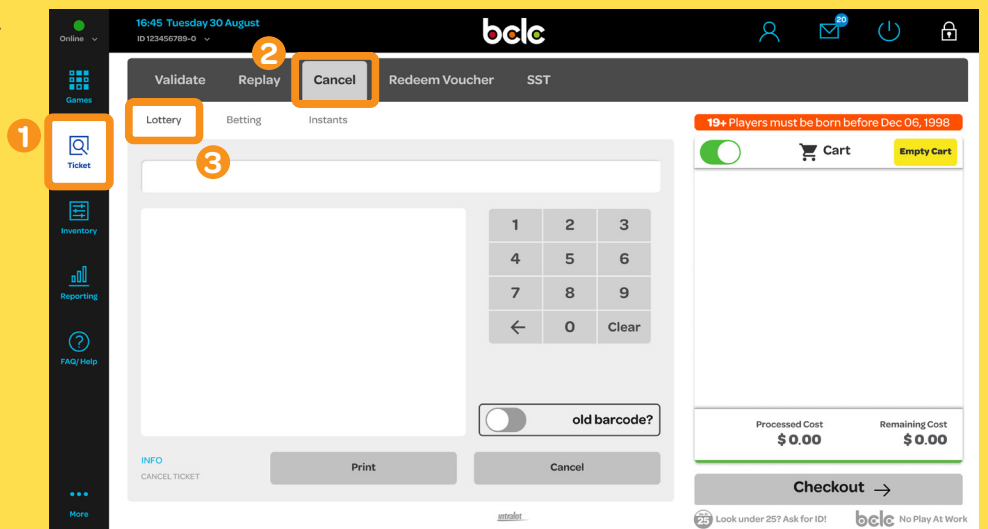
Online

16:45 Tuesday 30 August
ID 123456789-0

bclc

20

Games

1

Ticket

Inventory

Reporting

FAQ/ Help

More

2

Validate Replay Cancel Redeem Voucher SST

Lottery Betting Instants

3

| 1 | 2 | 3 |
|---|---|---|
| 4 | 5 | 6 |
| 7 | 8 | 9 |
| ← | 0 | Clear |

old barcode?

INFO
CANCEL TICKET

Print

Cancel

19+ Players must be born before Dec 06, 1998

Cart

Empty Cart

Processed Cost
$ 0.00

Remaining Cost
$ 0.00

Checkout →

25 Look under 25? Ask for ID!

bclc No Play At Work

intralot